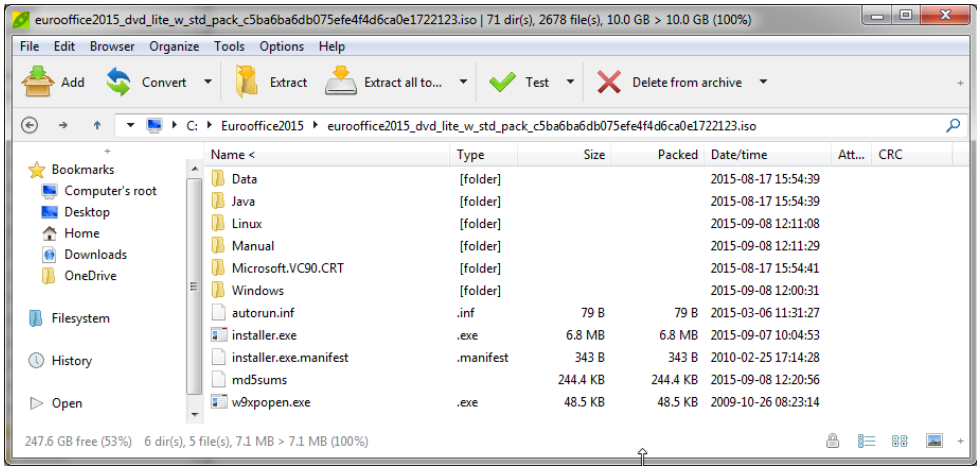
eurooffice2015_dvd_lite_w_std_pack_c5ba6ba6db075efe4f4d6ca0e1722123.iso | 71 dir(s), 2678 file(s), 10.0 GB > 10.0 GB (100%)

File Edit Browser Organize Tools Options Help

Add Convert Extract Extract all to... Test Delete from archive

C: Eurooffice2015 eurooffice2015_dvd_lite_w_std_pack_c5ba6ba6db075efe4f4d6ca0e1722123.iso

Bookmarks
Computer's root
Desktop
Home
Downloads
OneDrive

Filesystem

History

Open

| Name < | Type | Size | Packed | Date/time | Att... | CRC |
|---|---|---|---|---|---|---|
| Data | [folder] | | | 2015-08-17 15:54:39 | | |
| Java | [folder] | | | 2015-08-17 15:54:39 | | |
| Linux | [folder] | | | 2015-09-08 12:11:08 | | |
| Manual | [folder] | | | 2015-09-08 12:11:29 | | |
| Microsoft.VC90.CRT | [folder] | | | 2015-08-17 15:54:41 | | |
| Windows | [folder] | | | 2015-09-08 12:00:31 | | |
| autorun.inf | .inf | 79 B | 79 B | 2015-03-06 11:31:27 | | |
| installer.exe | .exe | 6.8 MB | 6.8 MB | 2015-09-07 10:04:53 | | |
| installer.exe.manifest | .manifest | 343 B | 343 B | 2010-02-25 17:14:28 | | |
| md5sums | | 244.4 KB | 244.4 KB | 2015-09-08 12:20:56 | | |
| w9xpopen.exe | .exe | 48.5 KB | 48.5 KB | 2009-10-26 08:23:14 | | |

247.6 GB free (53%) 6 dir(s), 5 file(s), 7.1 MB > 7.1 MB (100%)